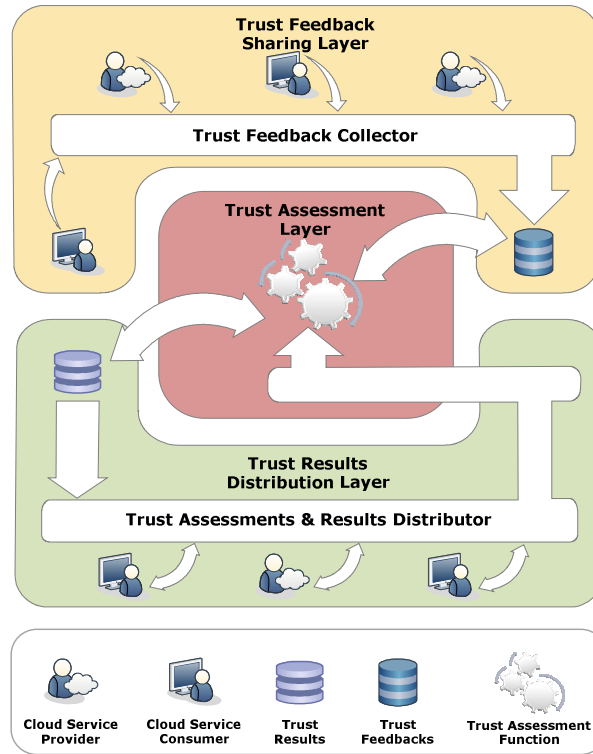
Trust Feedback Sharing Layer

Trust Feedback Collector

Trust Assessment Layer

Trust Results Distribution Layer

Trust Assessments & Results Distributor

Cloud Service Provider

Cloud Service Consumer

Trust Results

Trust Feedbacks

Trust Assessment Function